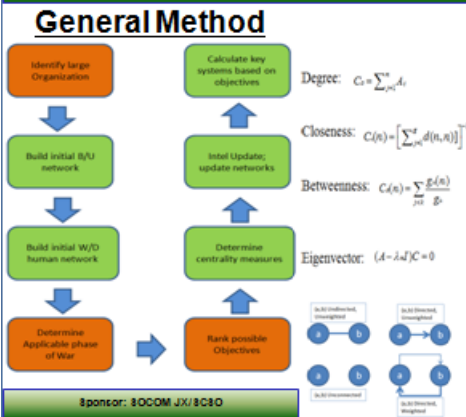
General Method

Identify large Organization

Build initial B/U network

Build initial W/D human network

Determine Applicable phase of War

Rank possible Objectives

Determine centrality measures

Intel Update; update networks

Calculate key systems based on objectives

Degree: $C_D = \sum_{j=1}^{n} A_{ij}$

Closeness: $C_c(n_i) = \left[\sum_{j=1}^{g} d(n_i, n_j)\right]^{-1}$

Betweenness: $C_B(n_i) = \sum_{j<k} \frac{g_{jk}(n_i)}{g_{jk}}$

Eigenvector: $(A - \lambda_i I)C = 0$

(a,b) Undirected, Unweighted

a b

(a,b) Directed, Unweighted

a b

a b

(a,b) Unconnected

a b

(a,b) Directed, Weighted

Sponsor: SOCOM JX/SCSO